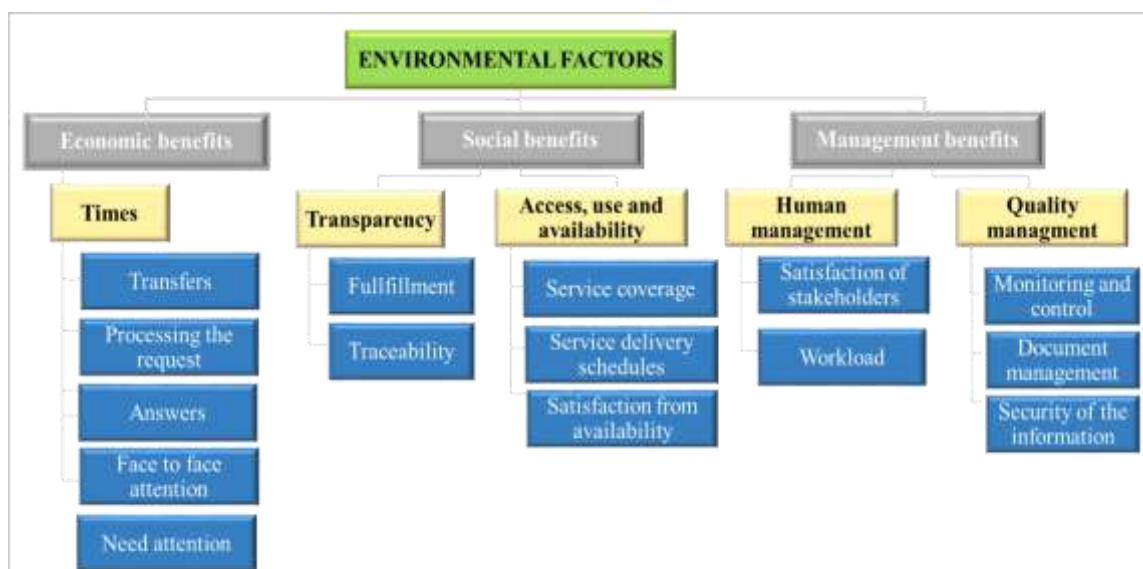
ENVIRONMENTAL FACTORS

Economic benefits

Times

Transfers

Processing the request

Answers

Face to face attention

Need attention

Social benefits

Transparency

Fullfillment

Traceability

Access, use and availability

Service coverage

Service delivery schedules

Satisfaction from availability

Management benefits

Human management

Satisfaction of stakeholders

Workload

Quality managment

Monitoring and control

Document management

Security of the information